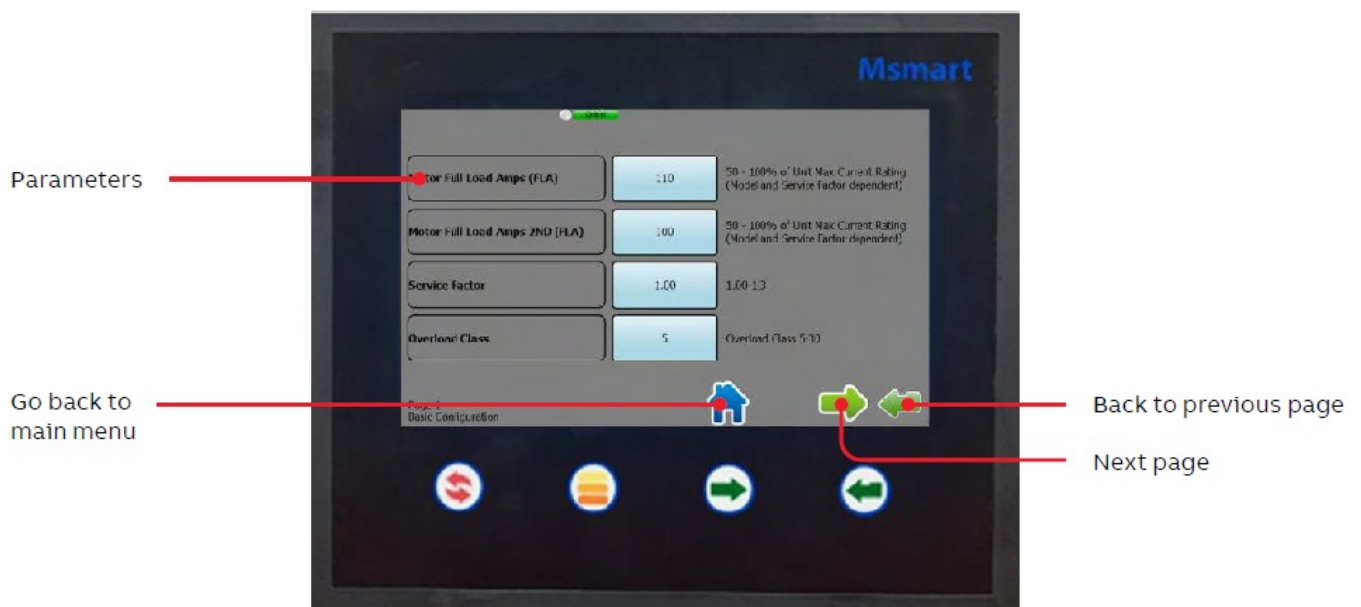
Msmart

Online

Parameters

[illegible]tor Full Load Amps (FLA)

110

50 - 100% of Unit Max Current Rating (Model and Service Factor dependent)

Motor Full Load Amps 2ND (FLA)

100

50 - 100% of Unit Max Current Rating (Model and Service Factor dependent)

Service Factor

1.00

1.00 1.3

Overload Class

5

Overload Class 5-30

Go back to main menu

Page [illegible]
Basic Configuration

Back to previous page

Next page